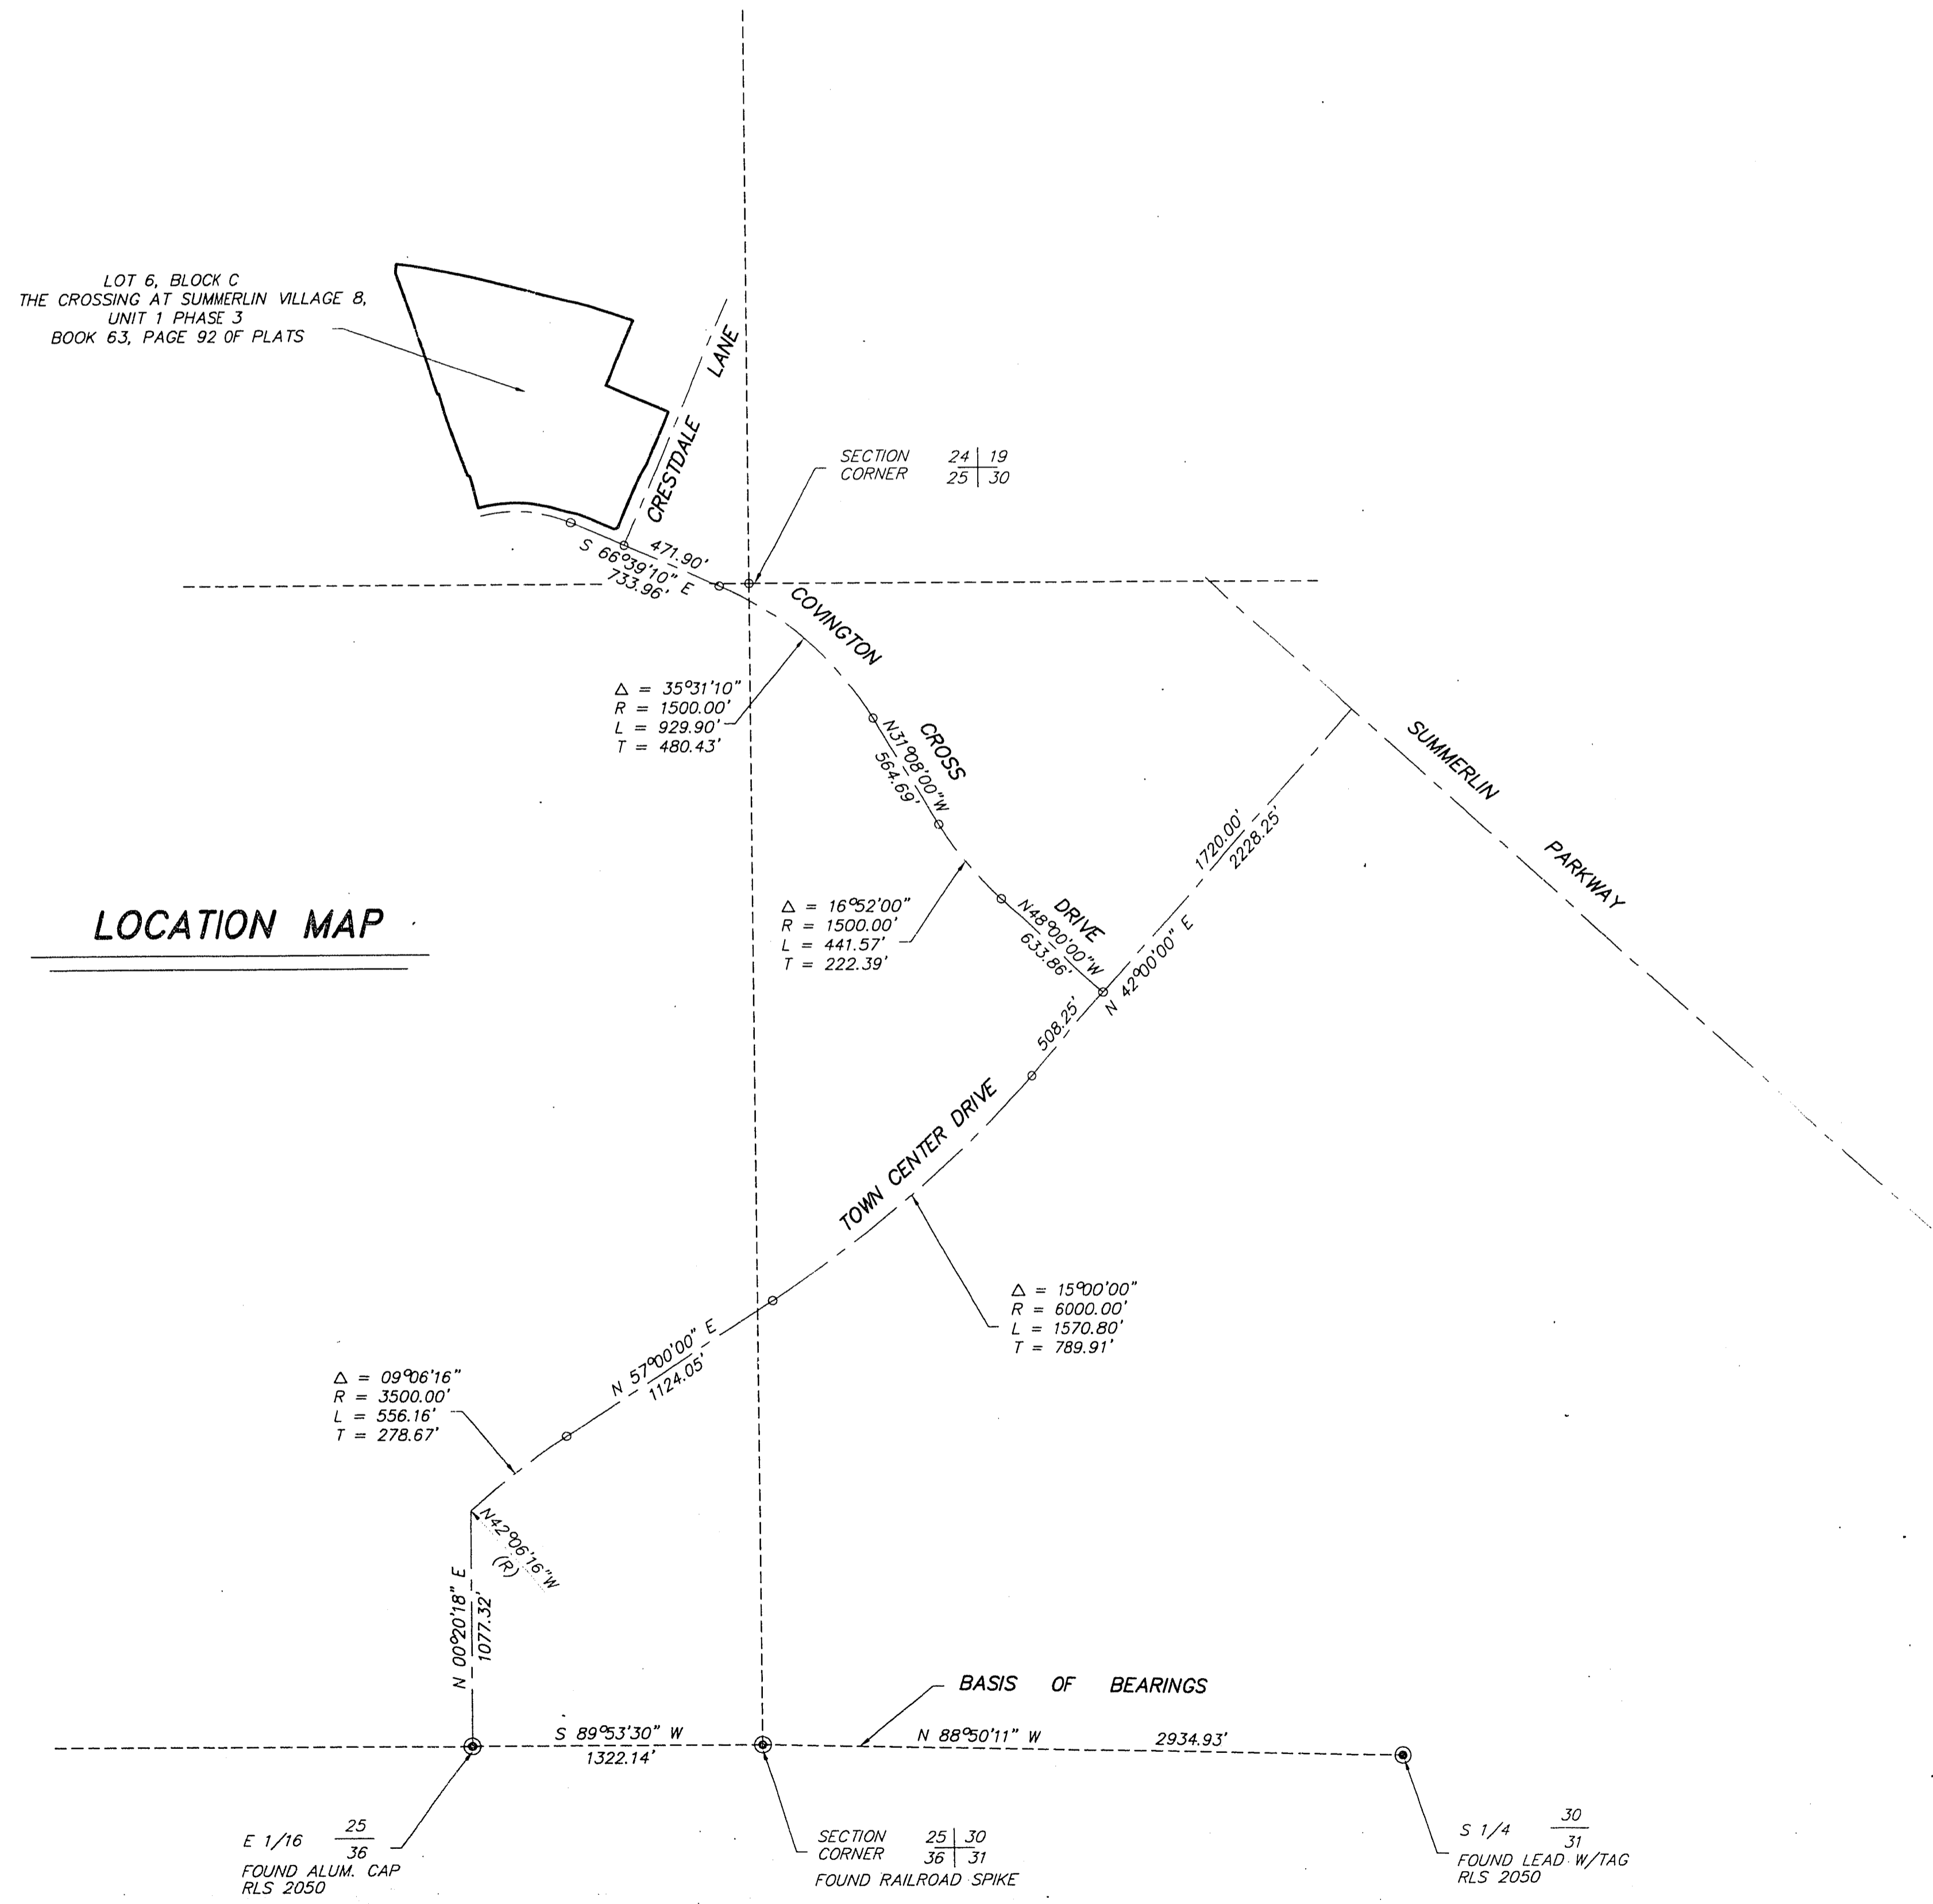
LOT 6, BLOCK C
THE CROSSING AT SUMMERLIN VILLAGE 8, UNIT 1 PHASE 3
BOOK 63, PAGE 92 OF PLATS

LANE
CRESTDALE

SECTION CORNER $\frac{24}{25}\Big|\frac{19}{30}$

471.90'
S 66°39'10" E
733.96'

COVINGTON

$\Delta$ = 35°31'10"
R = 1500.00'
L = 929.90'
T = 480.43'

CROSS
N31°08'00"W
564.69'

SUMMERLIN

PARKWAY

1720.00'
2228.25'

$\Delta$ = 16°52'00"
R = 1500.00'
L = 441.57'
T = 222.39'

DRIVE
N48°00'00"W
633.86'

N 42°00'00" E

508.25'

LOCATION MAP

TOWN CENTER DRIVE

$\Delta$ = 15°00'00"
R = 6000.00'
L = 1570.80'
T = 789.91'

N 57°00'00" E
1124.05'

$\Delta$ = 09°06'16"
R = 3500.00'
L = 556.16'
T = 278.67'

N42°06'16"W
(R)

N 00°20'18" E
1077.32'

BASIS OF BEARINGS

S 89°53'30" W
1322.14'

N 88°50'11" W
2934.93'

E 1/16 $\frac{25}{36}$
FOUND ALUM. CAP
RLS 2050

SECTION CORNER $\frac{25}{36}\Big|\frac{30}{31}$
FOUND RAILROAD SPIKE

S 1/4 $\frac{30}{31}$
FOUND LEAD W/TAG
RLS 2050